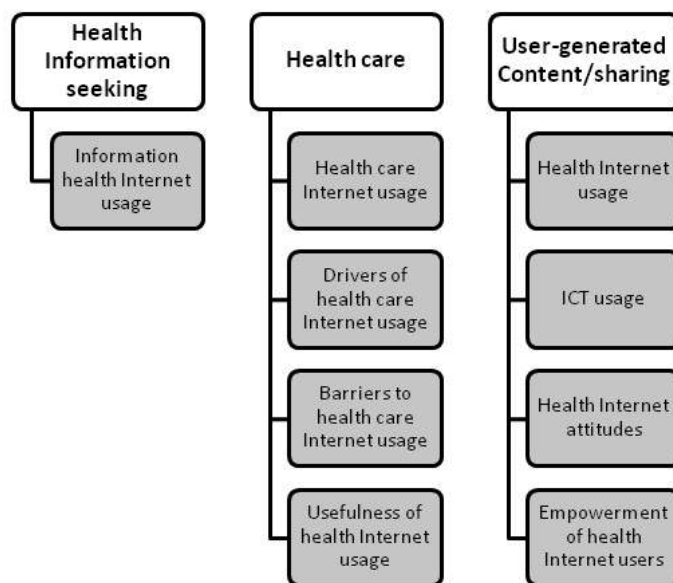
Health Information seeking

Information health Internet usage

Health care

Health care Internet usage

Drivers of health care Internet usage

Barriers to health care Internet usage

Usefulness of health Internet usage

User-generated Content/sharing

Health Internet usage

ICT usage

Health Internet attitudes

Empowerment of health Internet users